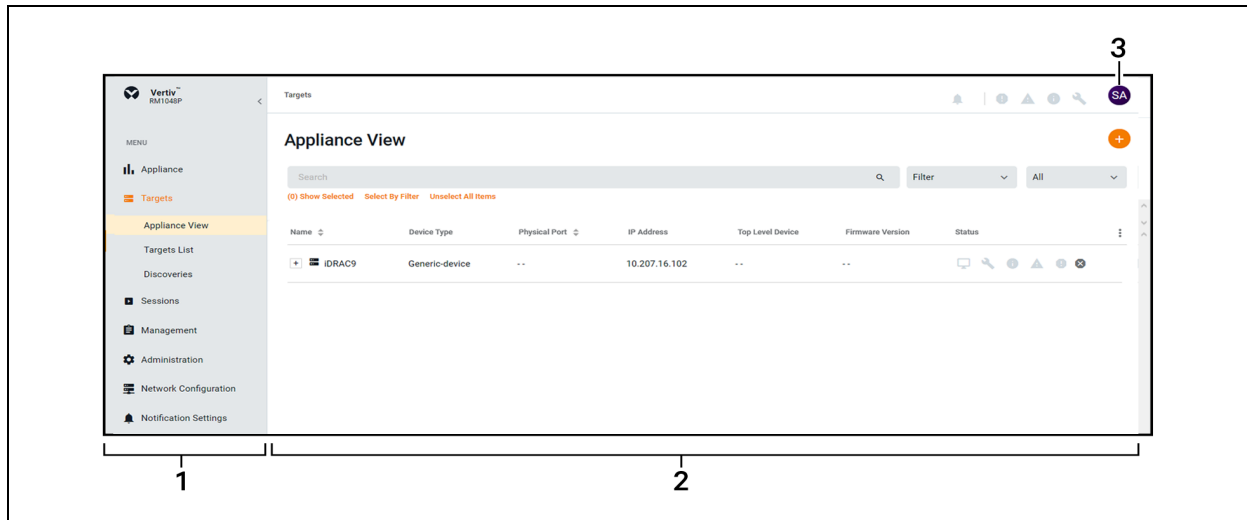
3

Vertiv™
RM1048P

Targets

SA

MENU

Appliance

Targets

Appliance View

Targets List

Discoveries

Sessions

Management

Administration

Network Configuration

Notification Settings

Appliance View

+

Search

Filter

All

(0) Show Selected   Select By Filter   Unselect All Items

| Name | Device Type | Physical Port | IP Address | Top Level Device | Firmware Version | Status |
|---|---|---|---|---|---|---|
| + iDRAC9 | Generic-device | -- | 10.207.16.102 | -- | -- | |

1

2